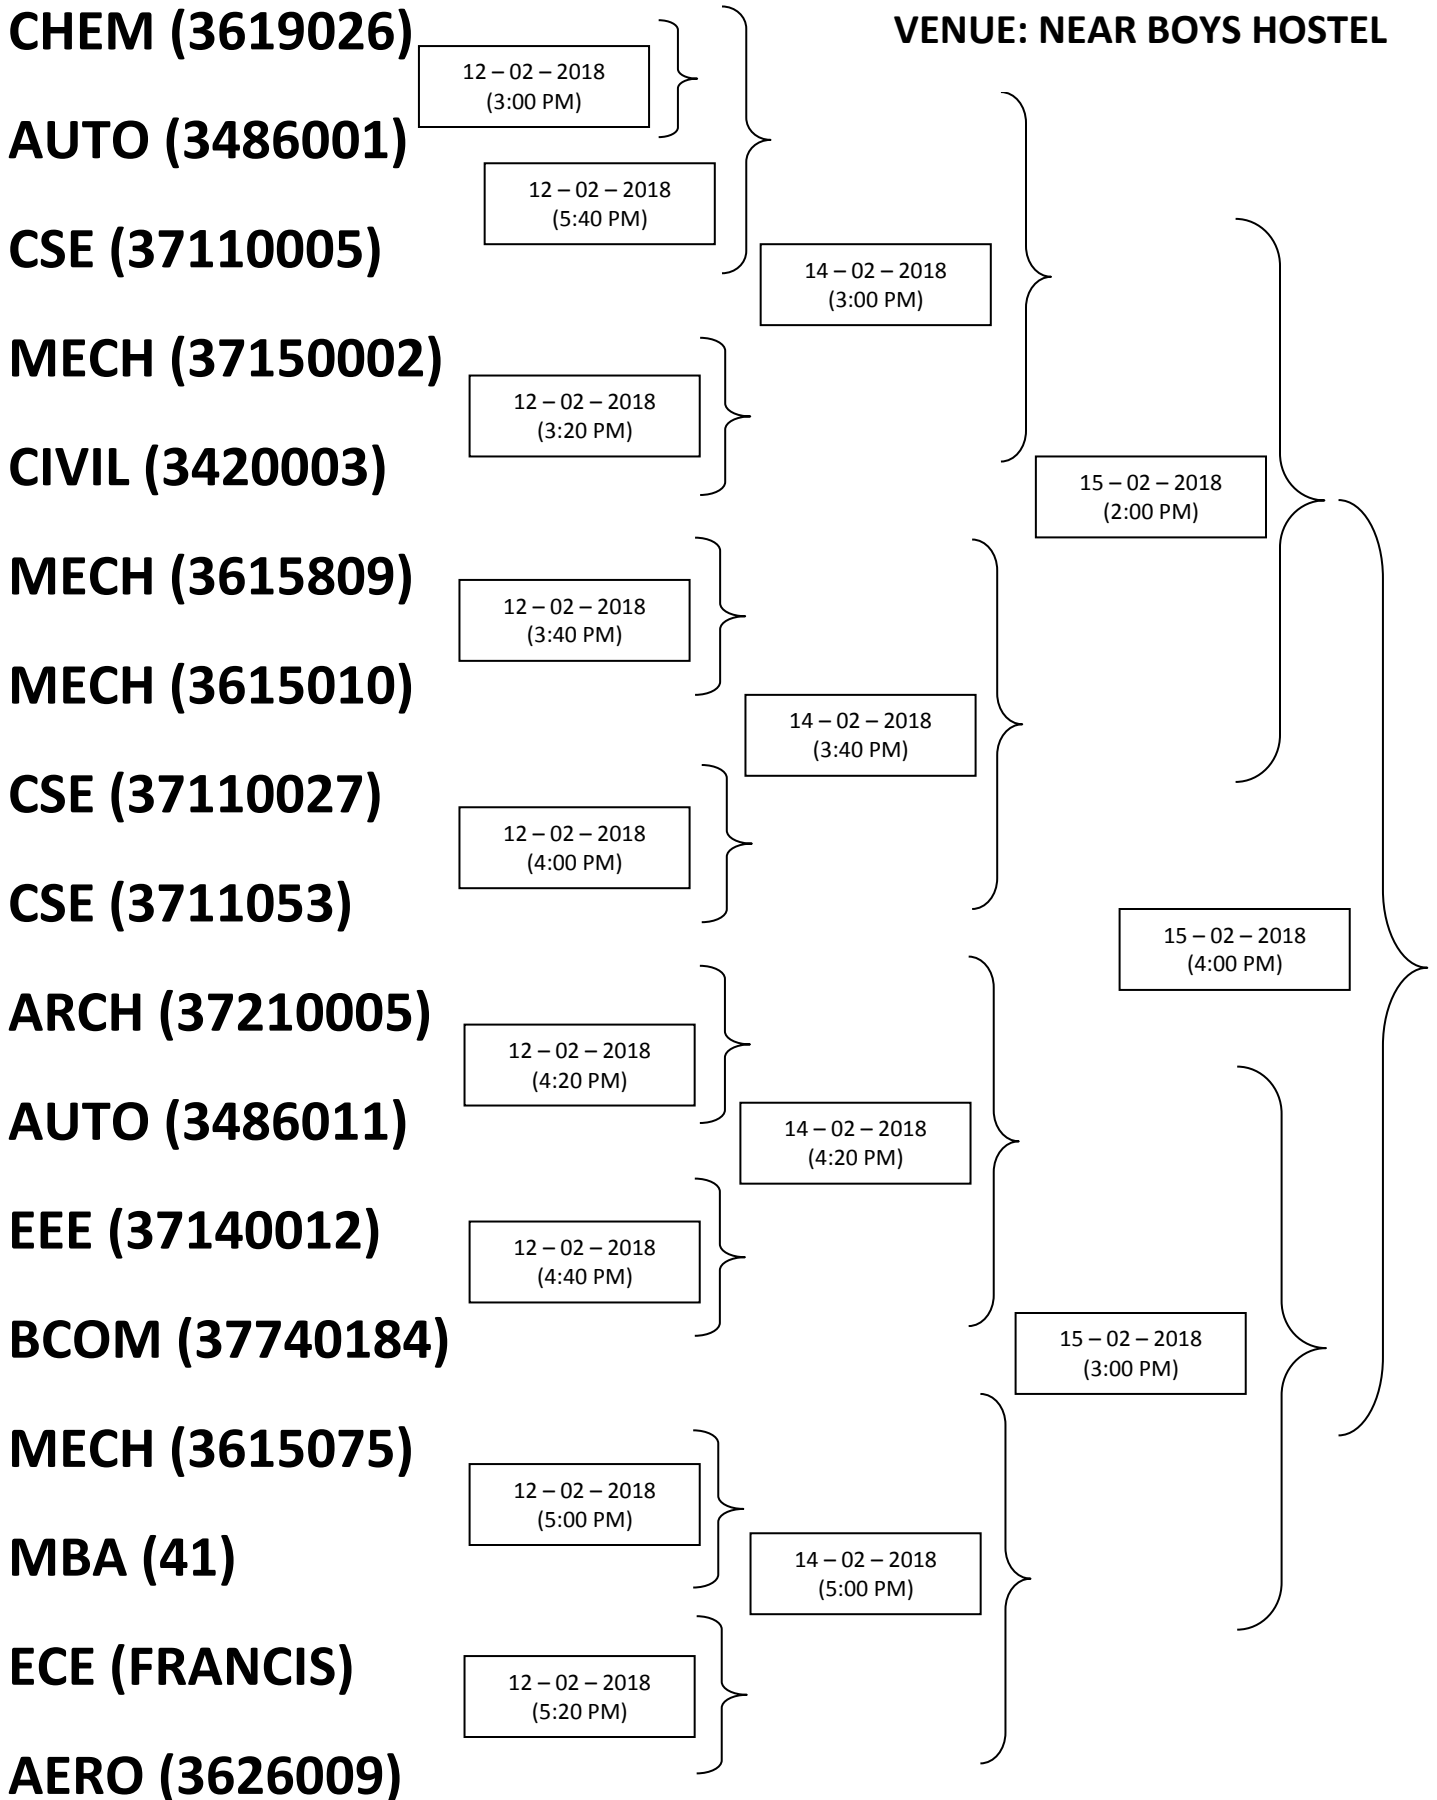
CHEM (3619026)

12 – 02 – 2018
(3:00 PM)

VENUE: NEAR BOYS HOSTEL

AUTO (3486001)

12 – 02 – 2018
(5:40 PM)

CSE (37110005)

14 – 02 – 2018
(3:00 PM)

MECH (37150002)

12 – 02 – 2018
(3:20 PM)

CIVIL (3420003)

15 – 02 – 2018
(2:00 PM)

MECH (3615809)

12 – 02 – 2018
(3:40 PM)

MECH (3615010)

14 – 02 – 2018
(3:40 PM)

CSE (37110027)

12 – 02 – 2018
(4:00 PM)

CSE (3711053)

15 – 02 – 2018
(4:00 PM)

ARCH (37210005)

12 – 02 – 2018
(4:20 PM)

AUTO (3486011)

14 – 02 – 2018
(4:20 PM)

EEE (37140012)

12 – 02 – 2018
(4:40 PM)

BCOM (37740184)

15 – 02 – 2018
(3:00 PM)

MECH (3615075)

12 – 02 – 2018
(5:00 PM)

MBA (41)

14 – 02 – 2018
(5:00 PM)

ECE (FRANCIS)

12 – 02 – 2018
(5:20 PM)

AERO (3626009)